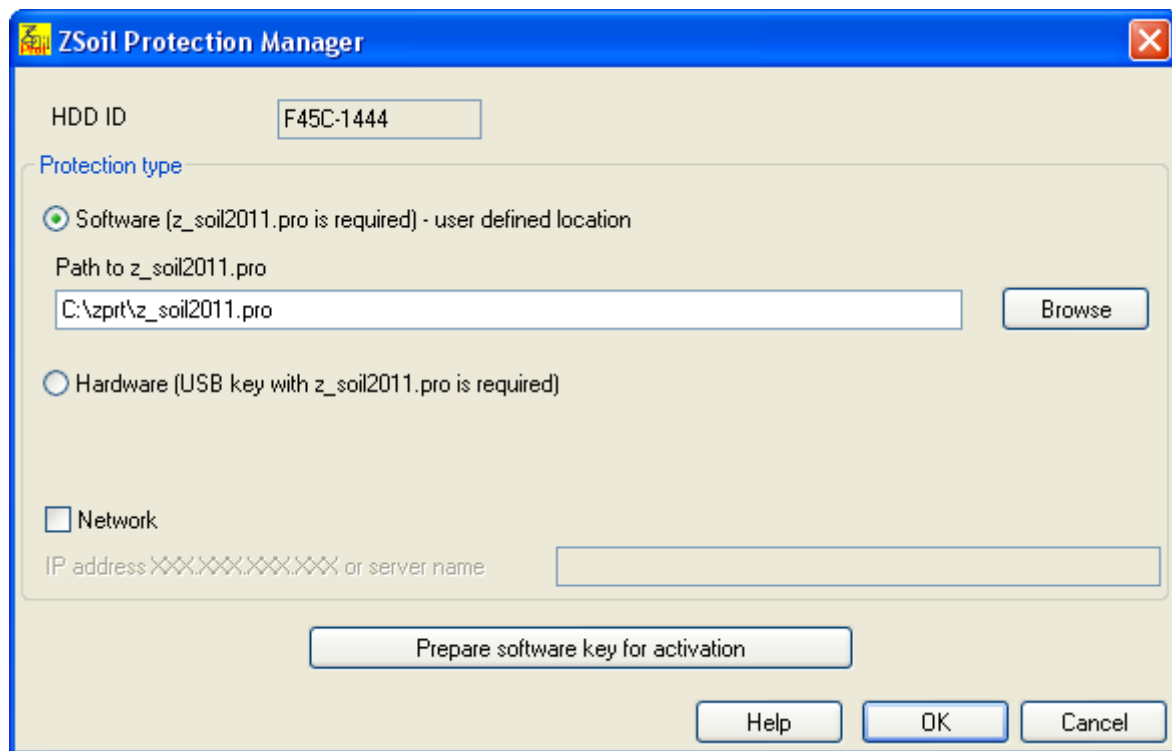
ZSoil Protection Manager

HDD ID
F45C-1444

Protection type

Software (z_soil2011.pro is required) - user defined location

Path to z_soil2011.pro

C:\zprt\z_soil2011.pro

Browse

Hardware (USB key with z_soil2011.pro is required)

Network

IP address XXX.XXX.XXX.XXX or server name

Prepare software key for activation

Help
OK
Cancel